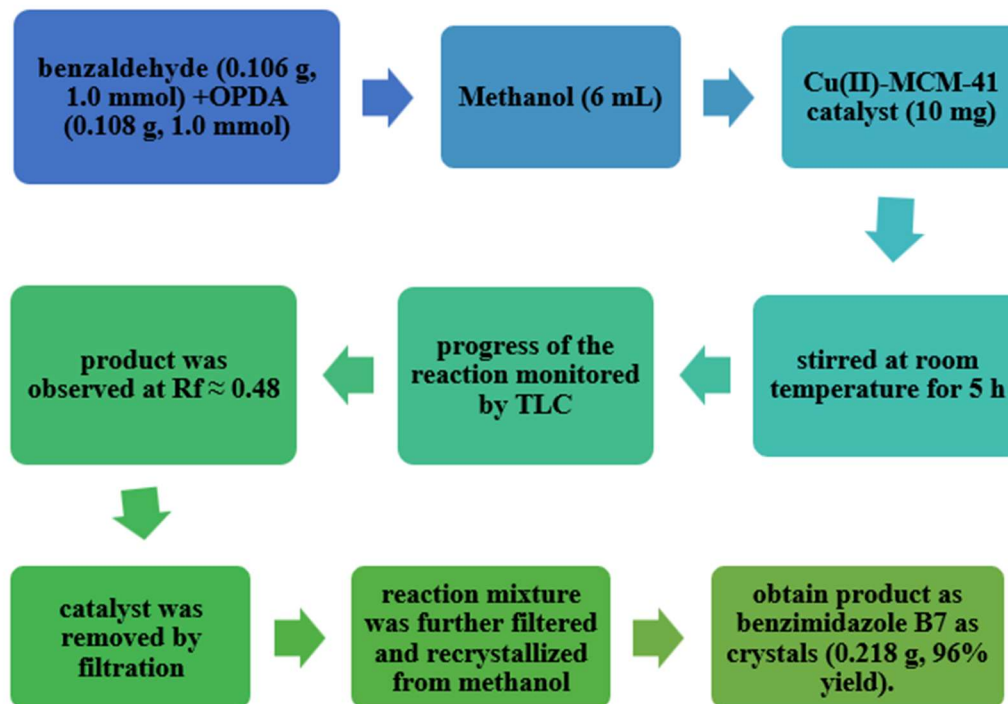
benzaldehyde (0.106 g, 1.0 mmol) +OPDA (0.108 g, 1.0 mmol)

Methanol (6 mL)

Cu(II)-MCM-41 catalyst (10 mg)

stirred at room temperature for 5 h

progress of the reaction monitored by TLC

product was observed at Rf ≈ 0.48

catalyst was removed by filtration

reaction mixture was further filtered and recrystallized from methanol

obtain product as benzimidazole B7 as crystals (0.218 g, 96% yield).